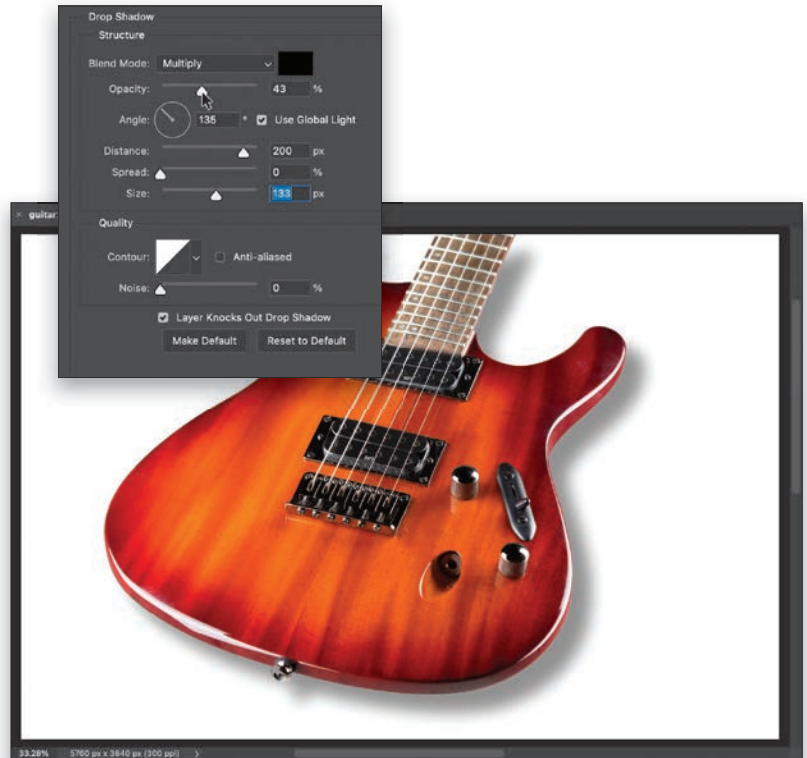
Drop Shadow
Structure
Blend Mode: Multiply
Opacity: 43 %
Angle: 135 ° Use Global Light
Distance: 200 px
Spread: 0 %
Size: 133 px
Quality
Contour: Anti-aliased
Noise: 0 %
Layer Knocks Out Drop Shadow
Make Default
Reset to Default

× guitar

33.28% 5760 px x 3840 px (300 ppi) >